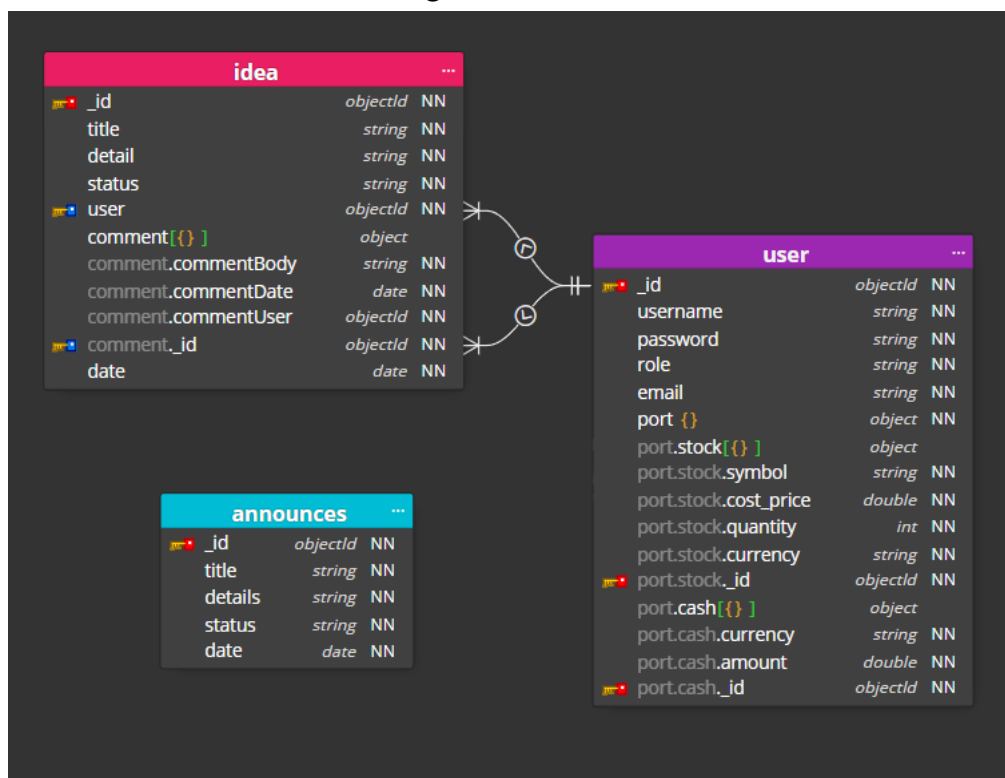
idea ···

| | | |
|---|---|---|
| _id | objectId | NN |
| title | string | NN |
| detail | string | NN |
| status | string | NN |
| user | objectId | NN |
| comment[{}] | object | |
| comment.commentBody | string | NN |
| comment.commentDate | date | NN |
| comment.commentUser | objectId | NN |
| comment._id | objectId | NN |
| date | date | NN |

user ···

| | | |
|---|---|---|
| _id | objectId | NN |
| username | string | NN |
| password | string | NN |
| role | string | NN |
| email | string | NN |
| port {} | object | NN |
| port.stock[{}] | object | |
| port.stock.symbol | string | NN |
| port.stock.cost_price | double | NN |
| port.stock.quantity | int | NN |
| port.stock.currency | string | NN |
| port.stock._id | objectId | NN |
| port.cash[{}] | object | |
| port.cash.currency | string | NN |
| port.cash.amount | double | NN |
| port.cash._id | objectId | NN |

announces ···

| | | |
|---|---|---|
| _id | objectId | NN |
| title | string | NN |
| details | string | NN |
| status | string | NN |
| date | date | NN |